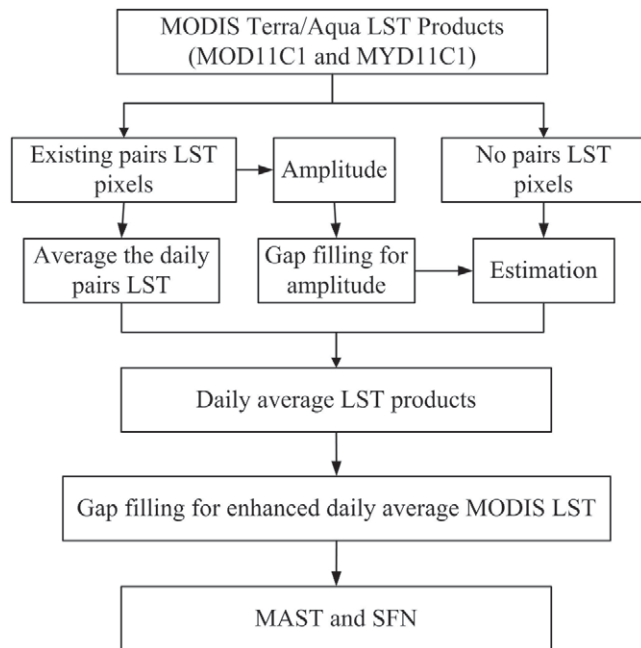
MODIS Terra/Aqua LST Products (MOD11C1 and MYD11C1)

Existing pairs LST pixels

Amplitude

No pairs LST pixels

Average the daily pairs LST

Gap filling for amplitude

Estimation

Daily average LST products

Gap filling for enhanced daily average MODIS LST

MAST and SFN